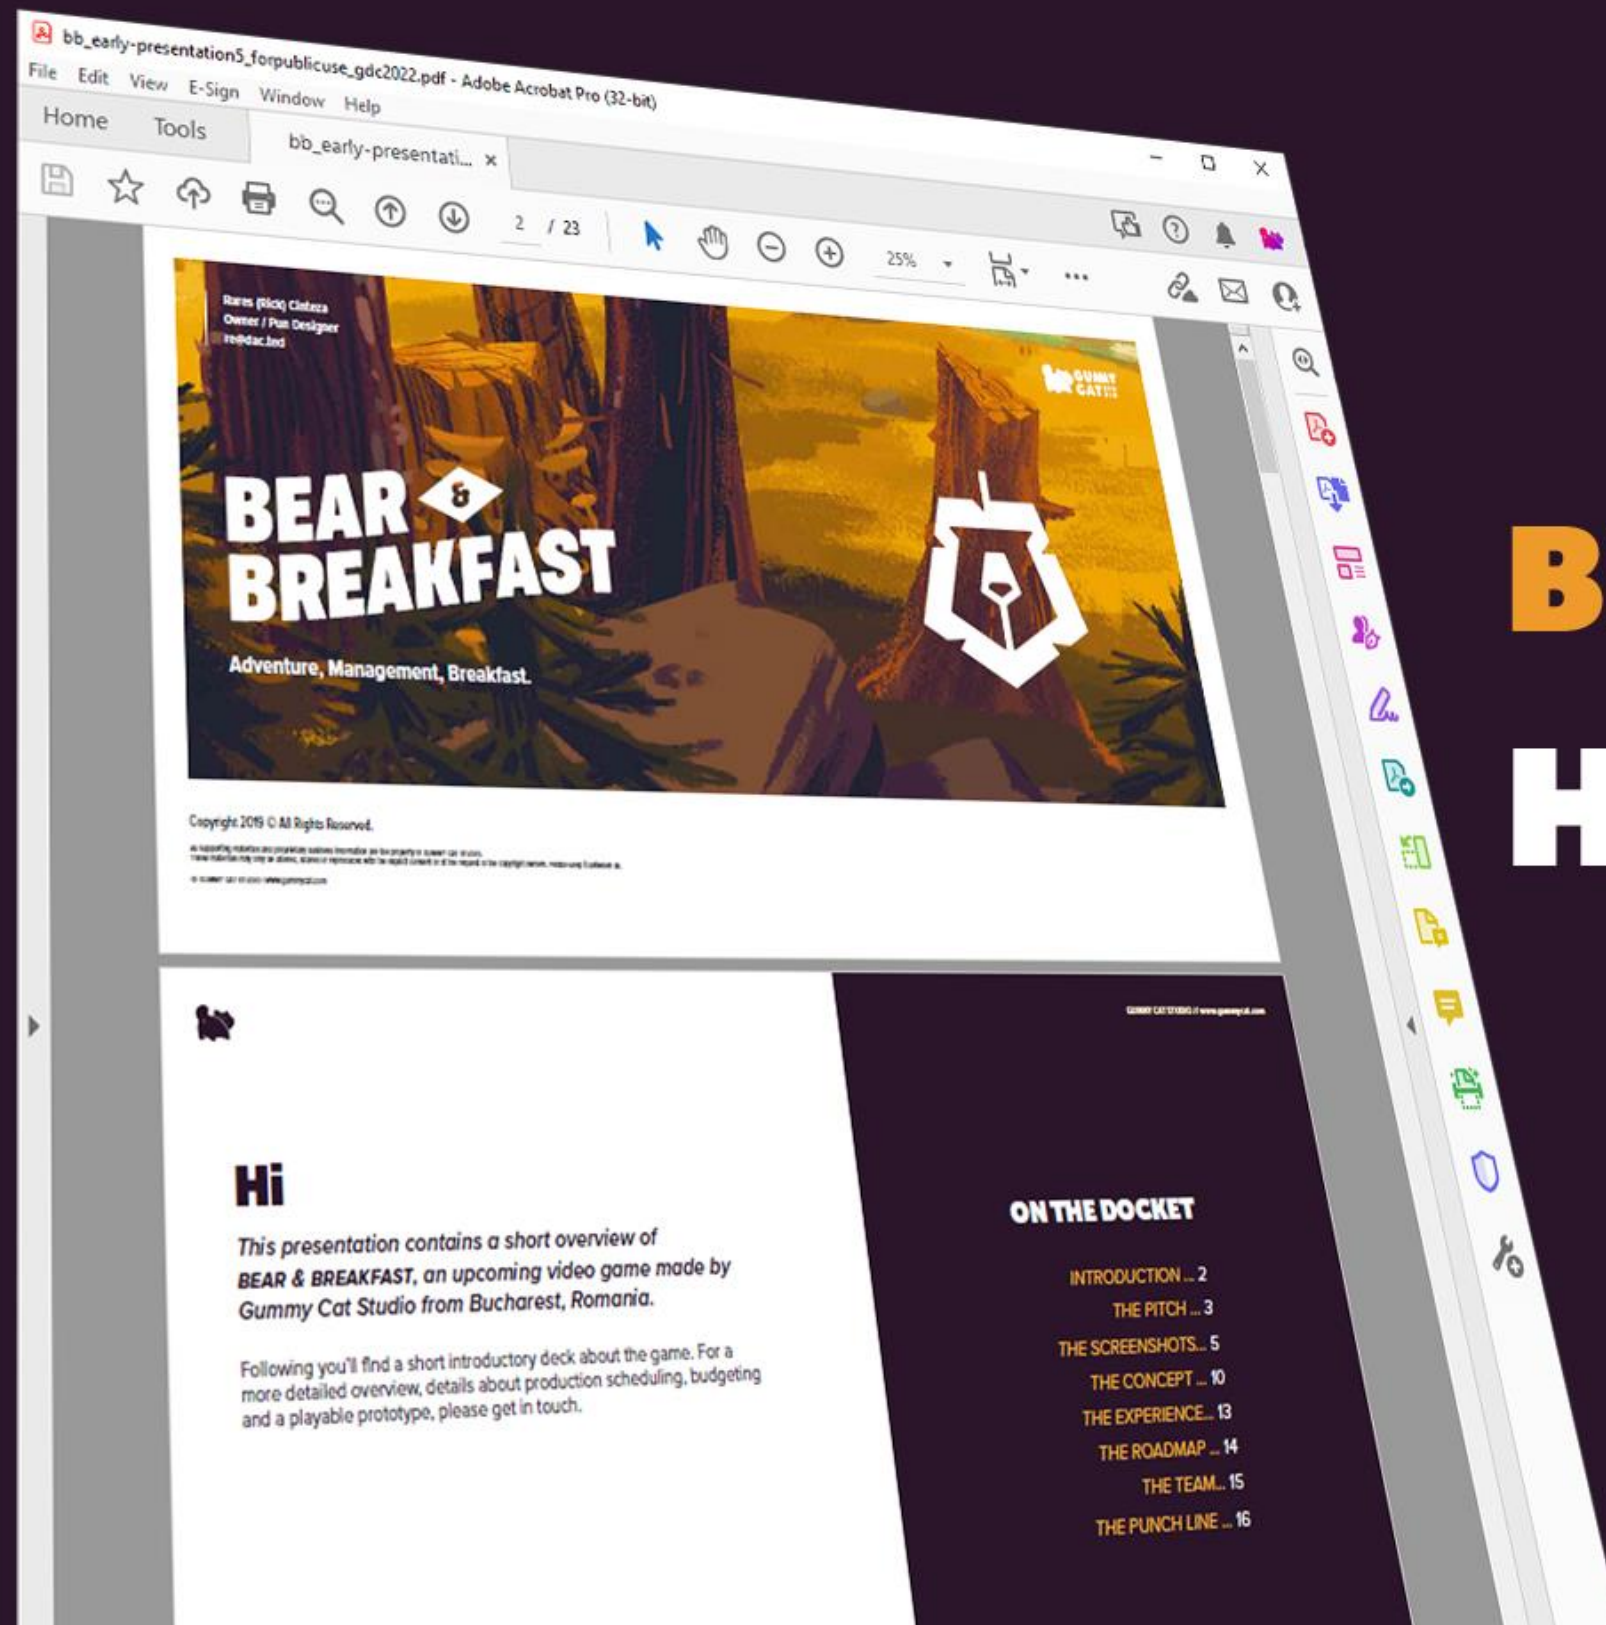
bb_early-presentation5_forpublicuse_gdc2022.pdf - Adobe Acrobat Pro (32-bit)

File Edit View E-Sign Window Help

Home Tools bb_early-presentati... ×

2 / 23

25%

Rares (Rick) Cinteza
Owner / Pun Designer
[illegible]

GUMMY CAT

BEAR & BREAKFAST

Adventure, Management, Breakfast.

Copyright 2019 © All Rights Reserved.

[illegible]

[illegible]

Hi

This presentation contains a short overview of BEAR & BREAKFAST, an upcoming video game made by Gummy Cat Studio from Bucharest, Romania.

Following you'll find a short introductory deck about the game. For a more detailed overview, details about production scheduling, budgeting and a playable prototype, please get in touch.

ON THE DOCKET

INTRODUCTION ... 2
THE PITCH ... 3
THE SCREENSHOTS... 5
THE CONCEPT ... 10
THE EXPERIENCE... 13
THE ROADMAP ... 14
THE TEAM... 15
THE PUNCH LINE ... 16

B

H